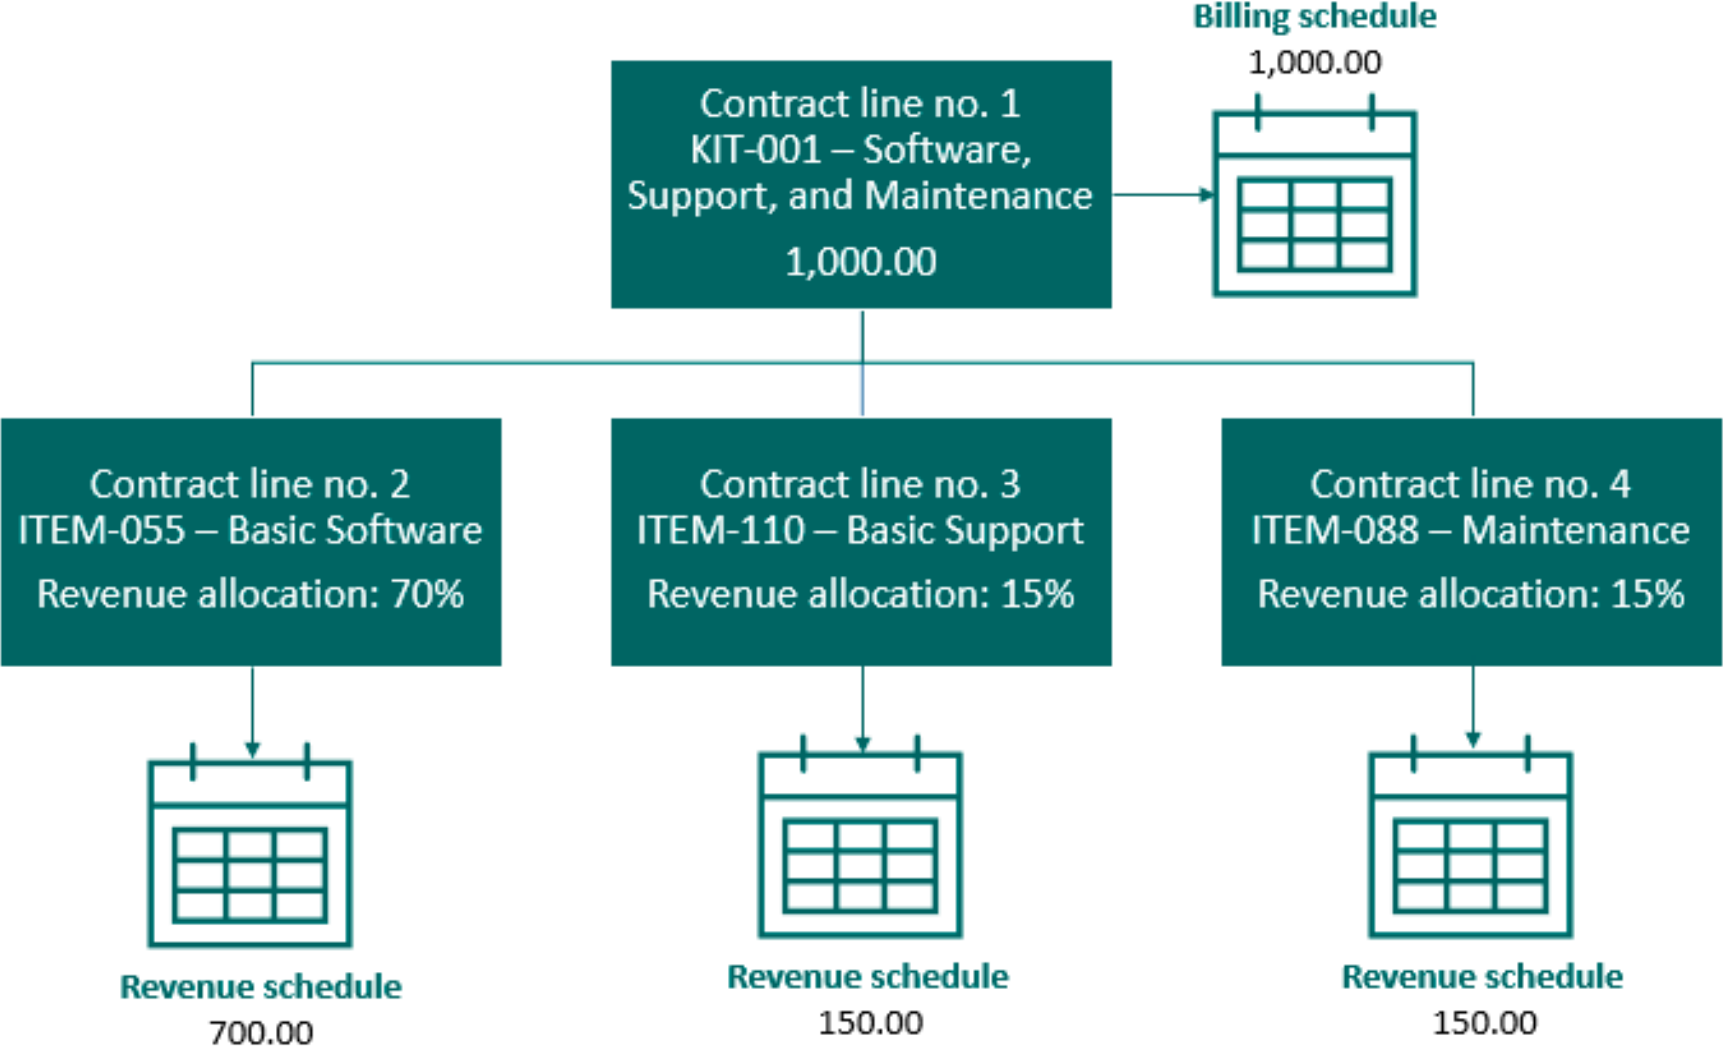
Contract line no. 1
KIT-001 – Software, Support, and Maintenance
1,000.00

Billing schedule
1,000.00

Contract line no. 2
ITEM-055 – Basic Software
Revenue allocation: 70%

Contract line no. 3
ITEM-110 – Basic Support
Revenue allocation: 15%

Contract line no. 4
ITEM-088 – Maintenance
Revenue allocation: 15%

Revenue schedule
700.00

Revenue schedule
150.00

Revenue schedule
150.00